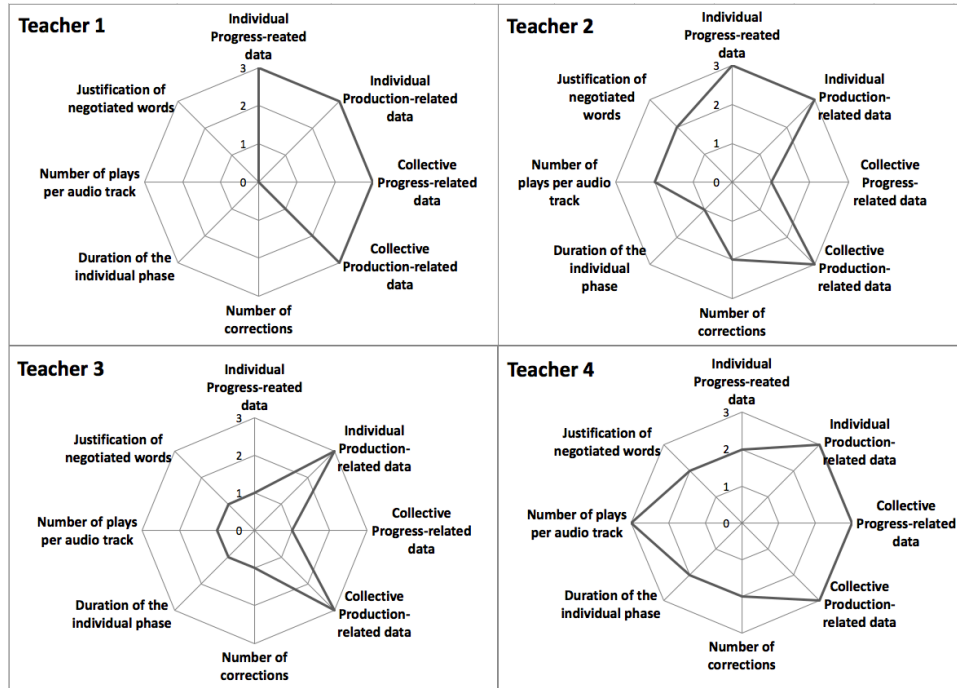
Teacher 1

Individual Progress-reated data
3
2
1
0
Individual Production-related data
Collective Progress-related data
Collective Production-related data
Number of corrections
Duration of the individual phase
Number of plays per audio track
Justification of negotiated words

Teacher 2

Individual Progress-reated data
3
2
1
0
Individual Production-related data
Collective Progress-related data
Collective Production-related data
Number of corrections
Duration of the individual phase
Number of plays per audio track
Justification of negotiated words

Teacher 3

Individual Progress-reated data
3
2
1
0
Individual Production-related data
Collective Progress-related data
Collective Production-related data
Number of corrections
Duration of the individual phase
Number of plays per audio track
Justification of negotiated words

Teacher 4

Individual Progress-reated data
3
2
1
0
Individual Production-related data
Collective Progress-related data
Collective Production-related data
Number of corrections
Duration of the individual phase
Number of plays per audio track
Justification of negotiated words